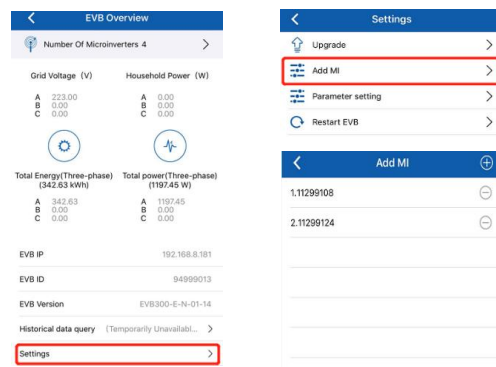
EVB Overview

Number Of Microinverters 4

Grid Voltage (V)
A 223.00
B 0.00
C 0.00

Household Power (W)
A 0.00
B 0.00
C 0.00

Total Energy(Three-phase) (342.63 kWh)
A 342.63
B 0.00
C 0.00

Total power(Three-phase) (1197.45 W)
A 1197.45
B 0.00
C 0.00

EVB IP 192.168.8.181

EVB ID 94999013

EVB Version EVB300-E-N-01-14

Historical data query (Temporarily Unavailabl...

Settings

Settings

Upgrade

Add MI

Parameter setting

Restart EVB

Add MI

1.11299108

2.11299124